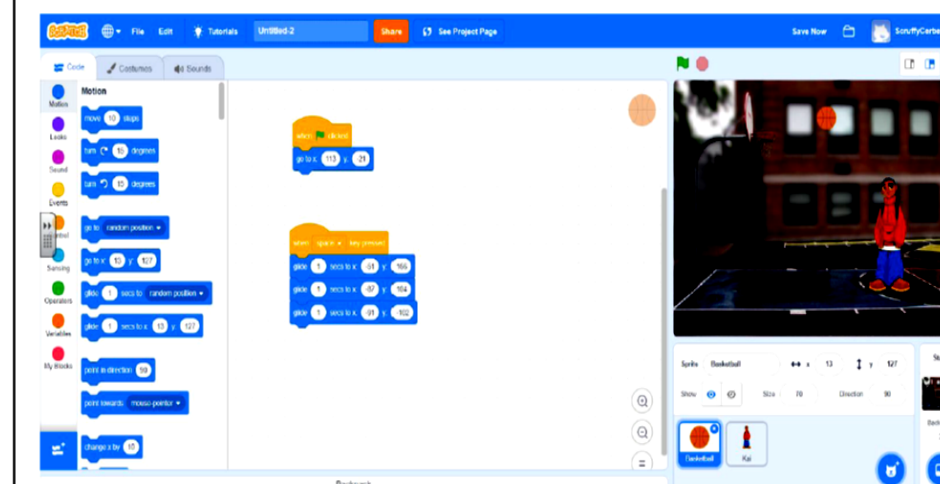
Scratch File Edit Tutorials Untitled-2 Share See Project Page Save Now ScruffyCarbe

Code Costumes Sounds

Motion Looks Sound Events Control Sensing Operators Variables My Blocks

Motion

move 10 steps
turn 15 degrees
turn 15 degrees
go to random position
go to x: 13 y: 127
glide 1 secs to random position
glide 1 secs to x: 13 y: 127
point in direction 90
point towards mouse-pointer
change x by 10

when clicked
go to x: 113 y: -21

when space key pressed
glide 1 secs to x: -81 y: -166
glide 1 secs to x: -87 y: 164
glide 1 secs to x: -91 y: -102

Sprite Basketball x 13 y 127
Show Size 70 Direction 90

Basketball Kai

Backpack